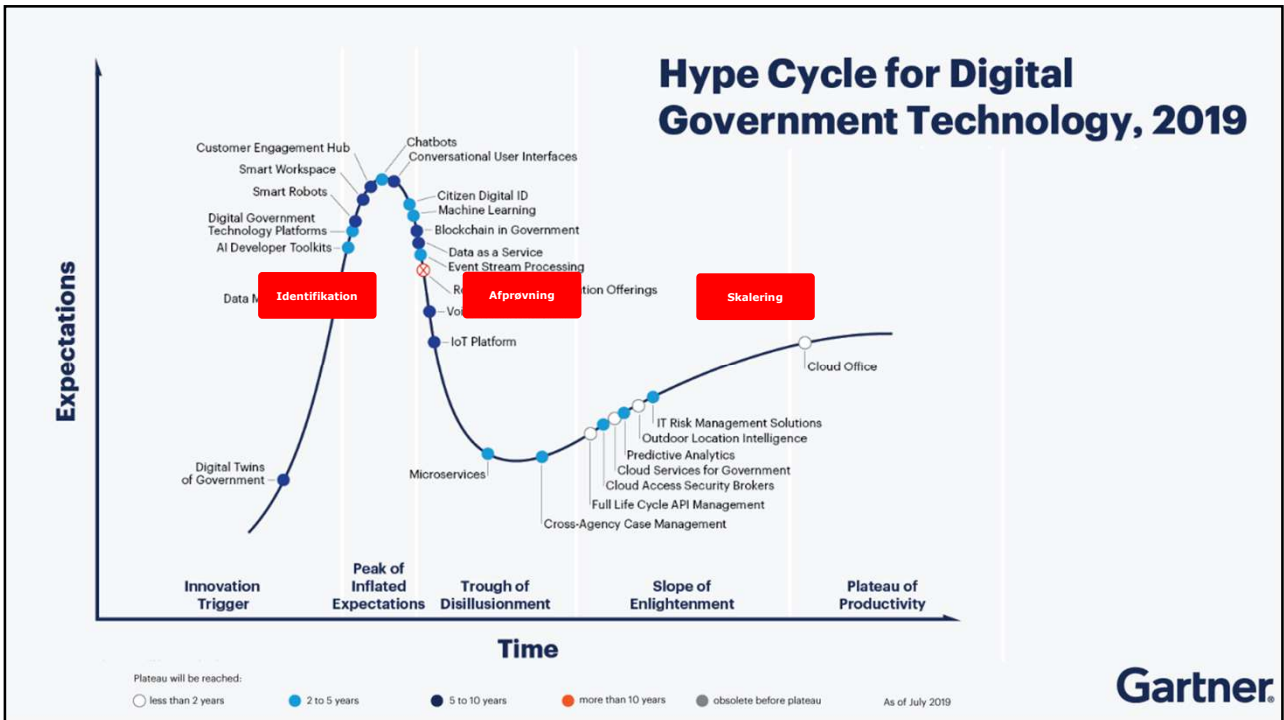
Hype Cycle for Digital Government Technology, 2019

Expectations

Customer Engagement Hub
Smart Workspace
Smart Robots
Digital Government Technology Platforms
AI Developer Toolkits
Data M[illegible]
Chatbots
Conversational User Interfaces
Citizen Digital ID
Machine Learning
Blockchain in Government
Data as a Service
Event Stream Processing
R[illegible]tion Offerings
Vo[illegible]
IoT Platform
Digital Twins of Government
Microservices
Cross-Agency Case Management
Full Life Cycle API Management
Cloud Access Security Brokers
Cloud Services for Government
Predictive Analytics
Outdoor Location Intelligence
IT Risk Management Solutions
Cloud Office

Identifikation
Afprøvning
Skalering

Innovation Trigger
Peak of Inflated Expectations
Trough of Disillusionment
Slope of Enlightenment
Plateau of Productivity

Time

Plateau will be reached:
less than 2 years
2 to 5 years
5 to 10 years
more than 10 years
obsolete before plateau
As of July 2019

Gartner.